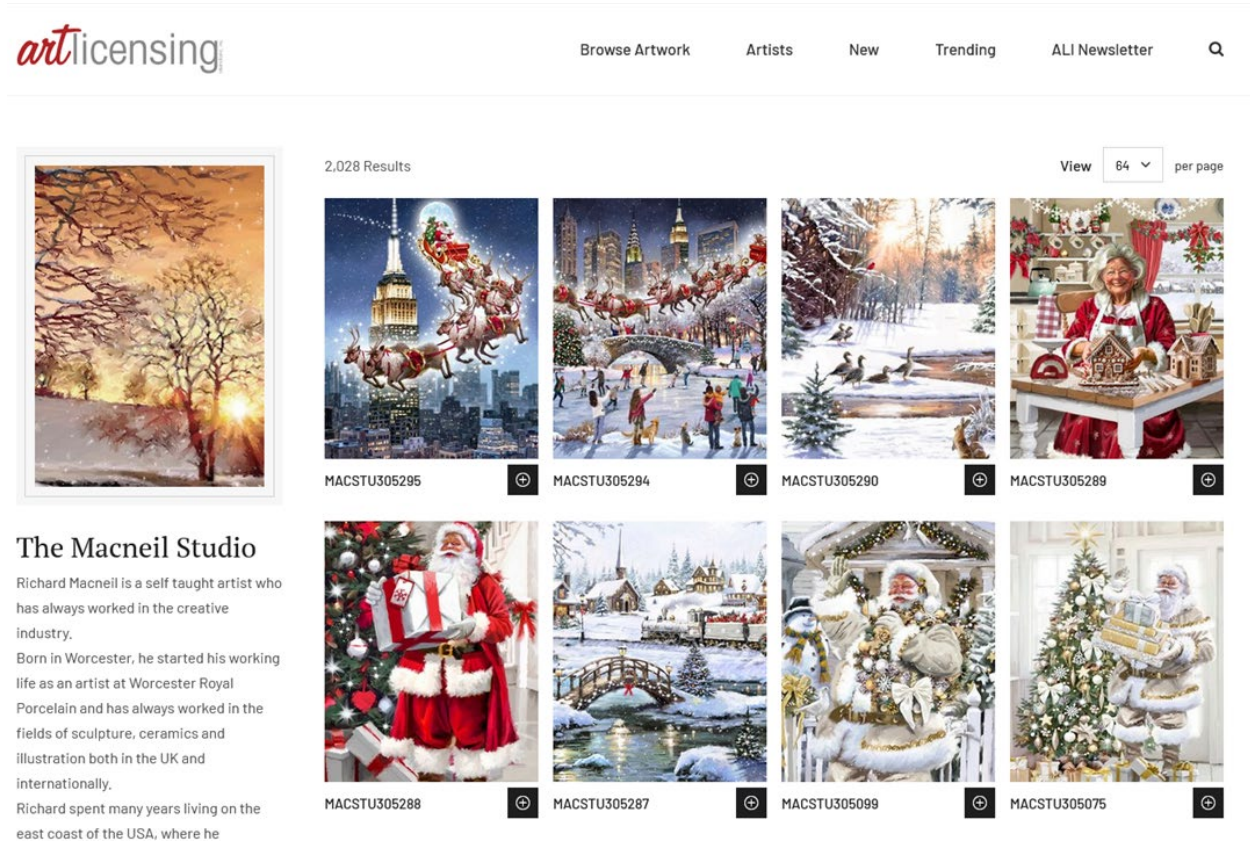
artlicensing

Browse Artwork Artists New Trending ALI Newsletter

2,028 Results

View 64 per page

MACSTU305295

MACSTU305294

MACSTU305290

MACSTU305289

MACSTU305288

MACSTU305287

MACSTU305099

MACSTU305075

The Macneil Studio

Richard Macneil is a self taught artist who has always worked in the creative industry.

Born in Worcester, he started his working life as an artist at Worcester Royal Porcelain and has always worked in the fields of sculpture, ceramics and illustration both in the UK and internationally.

Richard spent many years living on the east coast of the USA, where he